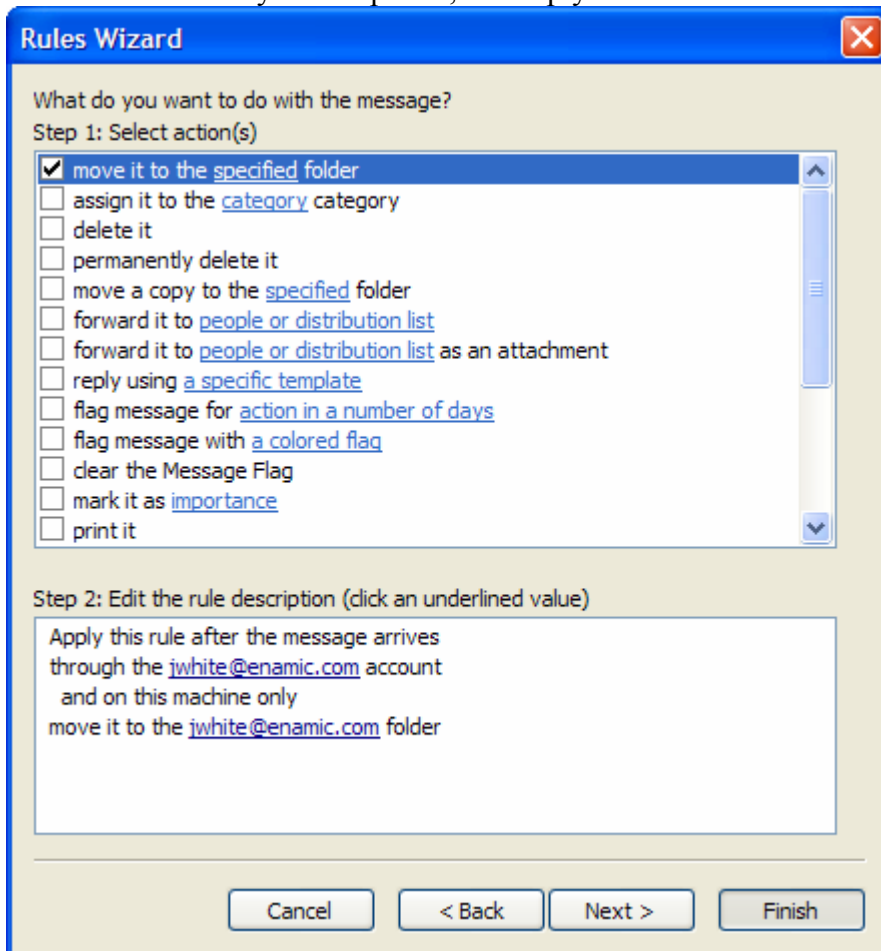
Rules Wizard

What do you want to do with the message?
Step 1: Select action(s)

move it to the specified folder
assign it to the category category
delete it
permanently delete it
move a copy to the specified folder
forward it to people or distribution list
forward it to people or distribution list as an attachment
reply using a specific template
flag message for action in a number of days
flag message with a colored flag
clear the Message Flag
mark it as importance
print it

Step 2: Edit the rule description (click an underlined value)

Apply this rule after the message arrives
through the jwhite@enamic.com account
and on this machine only
move it to the jwhite@enamic.com folder

Cancel
< Back
Next >
Finish